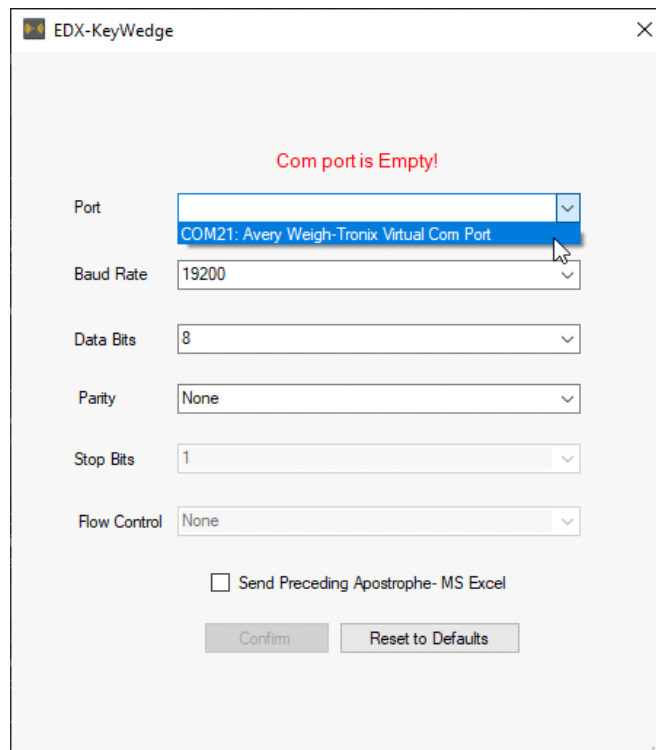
EDX-KeyWedge

Com port is Empty!

Port

COM21: Avery Weigh-Tronix Virtual Com Port

Baud Rate 19200

Data Bits 8

Parity None

Stop Bits 1

Flow Control None

Send Preceding Apostrophe- MS Excel

Confirm

Reset to Defaults